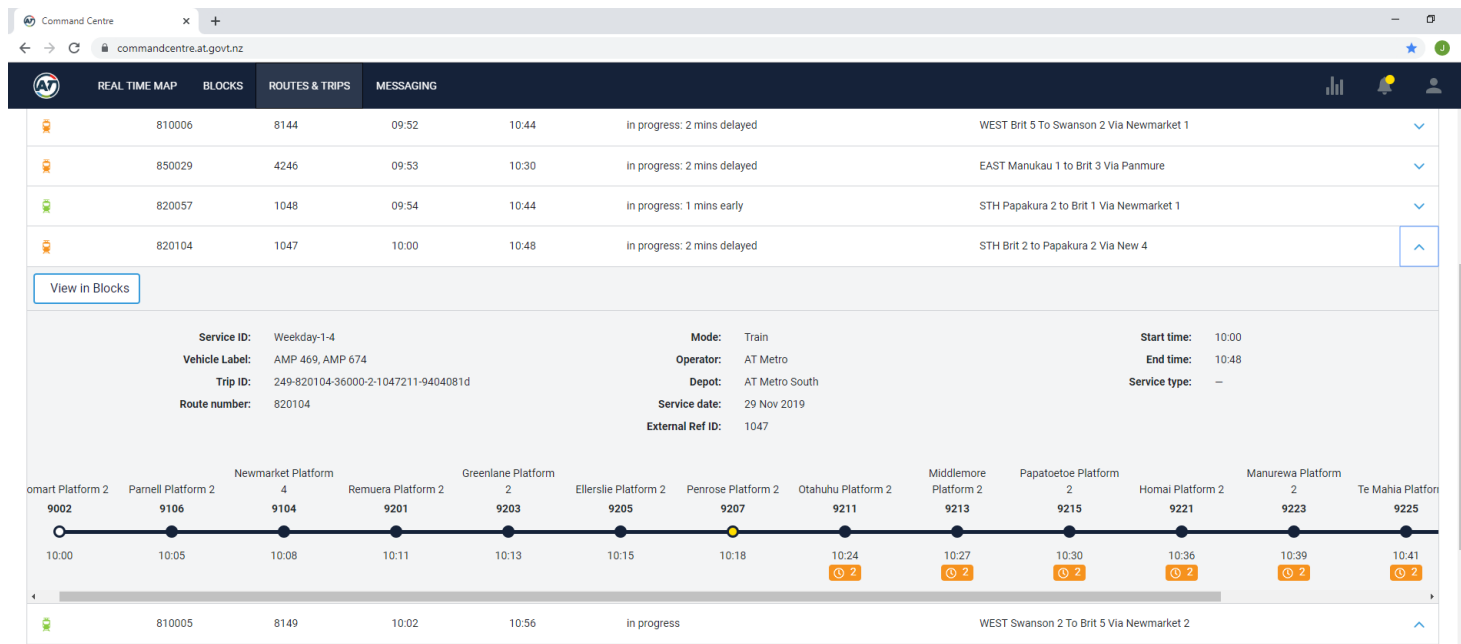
Command Centre ×

commandcentre.at.govt.nz

REAL TIME MAP BLOCKS ROUTES & TRIPS MESSAGING

| 810006 | 8144 | 09:52 | 10:44 | in progress: 2 mins delayed | WEST Brit 5 To Swanson 2 Via Newmarket 1 |
|---|---|---|---|---|---|
| 850029 | 4246 | 09:53 | 10:30 | in progress: 2 mins delayed | EAST Manukau 1 to Brit 3 Via Panmure |
| 820057 | 1048 | 09:54 | 10:44 | in progress: 1 mins early | STH Papakura 2 to Brit 1 Via Newmarket 1 |
| 820104 | 1047 | 10:00 | 10:48 | in progress: 2 mins delayed | STH Brit 2 to Papakura 2 Via New 4 |

View in Blocks

Service ID: Weekday-1-4
Vehicle Label: AMP 469, AMP 674
Trip ID: 249-820104-36000-2-1047211-9404081d
Route number: 820104

Mode: Train
Operator: AT Metro
Depot: AT Metro South
Service date: 29 Nov 2019
External Ref ID: 1047

Start time: 10:00
End time: 10:48
Service type: —

omart Platform 2 9002 10:00
Parnell Platform 2 9106 10:05
Newmarket Platform 4 9104 10:08
Remuera Platform 2 9201 10:11
Greenlane Platform 2 9203 10:13
Ellerslie Platform 2 9205 10:15
Penrose Platform 2 9207 10:18
Otahuhu Platform 2 9211 10:24 2
Middlemore Platform 2 9213 10:27 2
Papatoetoe Platform 2 9215 10:30 2
Homai Platform 2 9221 10:36 2
Manurewa Platform 2 9223 10:39 2
Te Mahia Platfor 9225 10:41 2

| 810005 | 8149 | 10:02 | 10:56 | in progress | WEST Swanson 2 To Brit 5 Via Newmarket 2 |
|---|---|---|---|---|---|